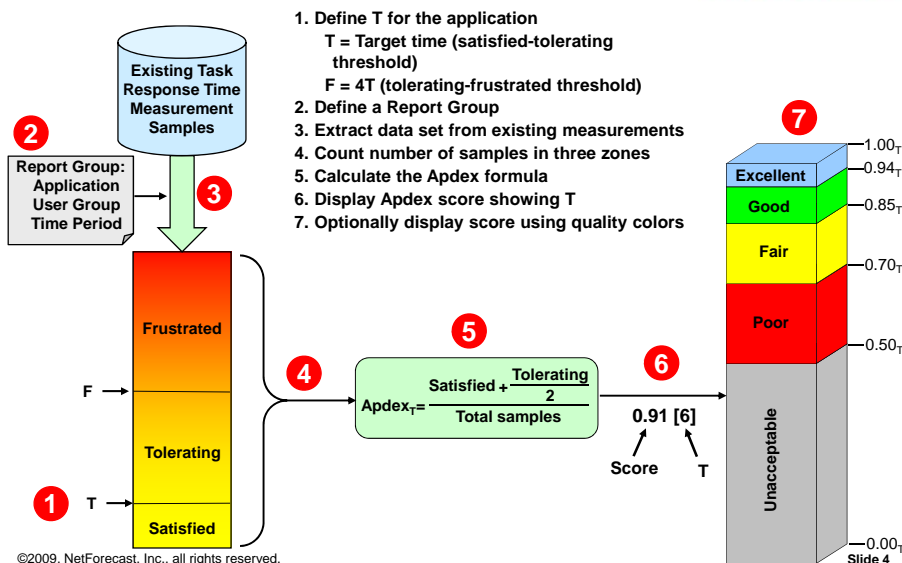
1. Define T for the application
T = Target time (satisfied-tolerating threshold)
F = 4T (tolerating-frustrated threshold)
2. Define a Report Group
3. Extract data set from existing measurements
4. Count number of samples in three zones
5. Calculate the Apdex formula
6. Display Apdex score showing T
7. Optionally display score using quality colors

Existing Task Response Time Measurement Samples

2

Report Group: Application User Group Time Period

3

Frustrated

F

Tolerating

1

T

Satisfied

4

5

$\text{Apdex}_T = \frac{\text{Satisfied} + \frac{\text{Tolerating}}{2}}{\text{Total samples}}$

6

0.91 [6]

Score

T

7

Excellent

Good

Fair

Poor

Unacceptable

$1.00_T$

$0.94_T$

$0.85_T$

$0.70_T$

$0.50_T$

$0.00_T$

©2009, NetForecast, Inc., all rights reserved.

Slide 4